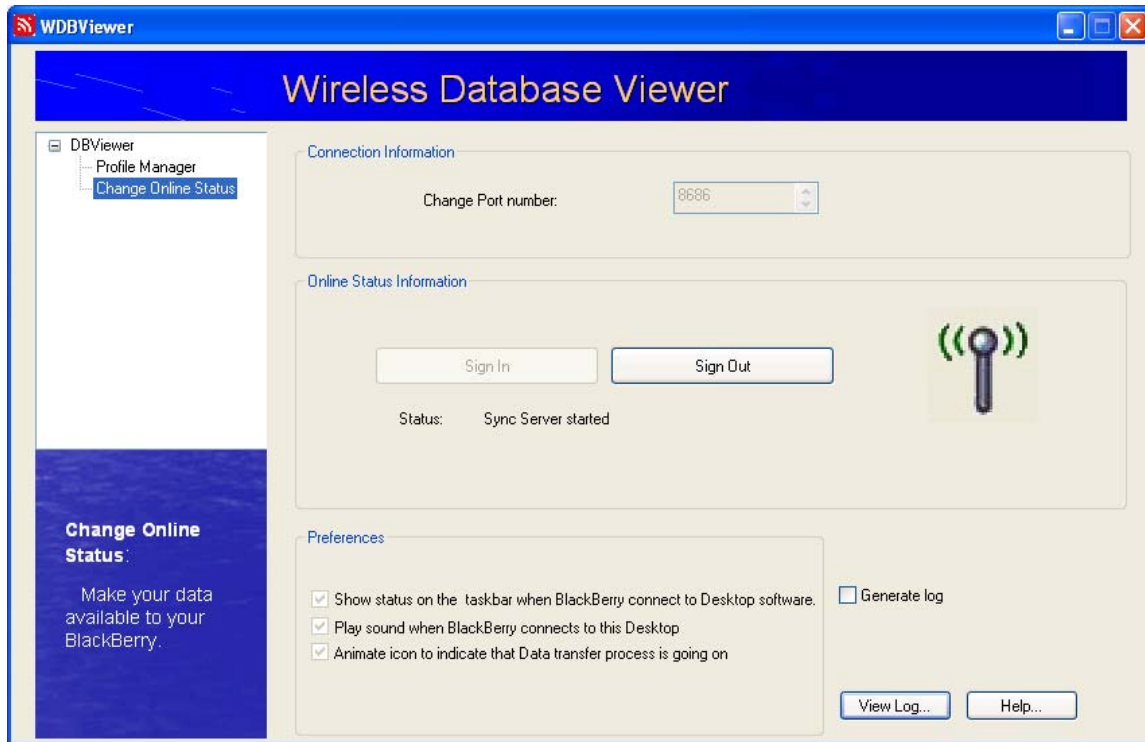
WDBViewer

Wireless Database Viewer

DBViewer
Profile Manager
Change Online Status

Change Online Status:

Make your data available to your BlackBerry.

Connection Information

Change Port number: 8686

Online Status Information

Sign In
Sign Out

Status: Sync Server started

Preferences

Show status on the taskbar when BlackBerry connect to Desktop software.
Play sound when BlackBerry connects to this Desktop
Animate icon to indicate that Data transfer process is going on

Generate log

View Log...
Help...